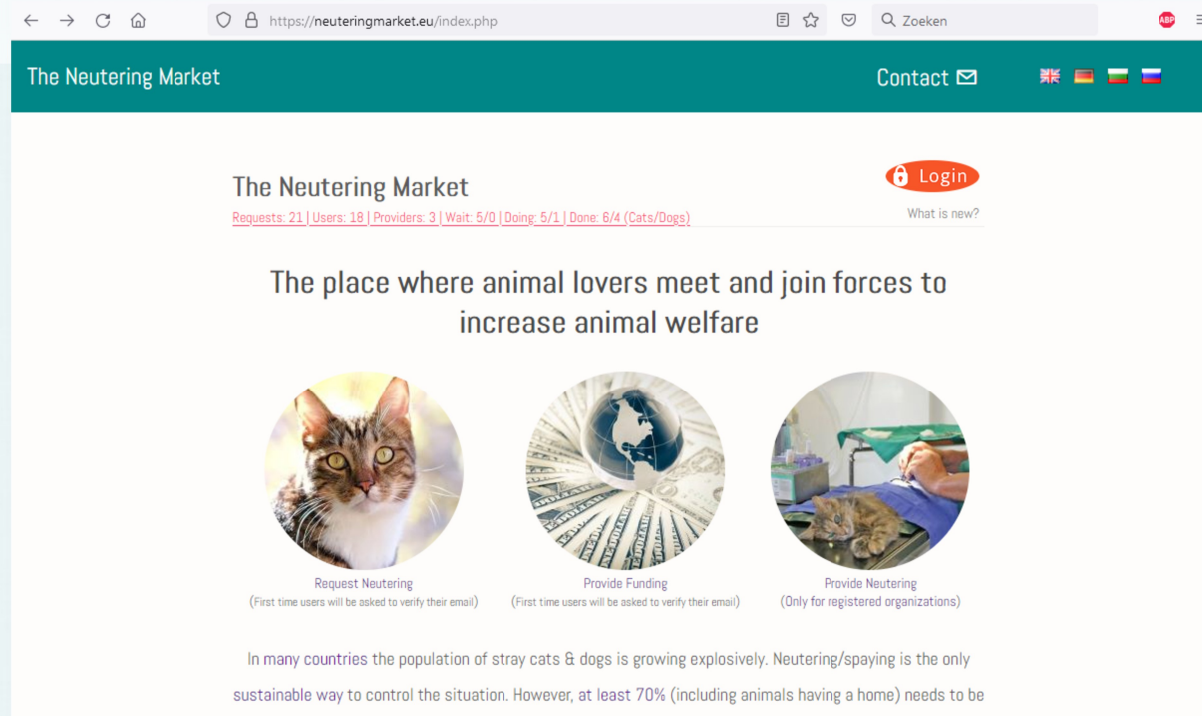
https://neuteringmarket.eu/index.php

Zoeken

ABP

The Neutering Market

Contact

The Neutering Market

Requests: 21 | Users: 18 | Providers: 3 | Wait: 5/0 | Doing: 5/1 | Done: 6/4 (Cats/Dogs)

Login

What is new?

The place where animal lovers meet and join forces to increase animal welfare

Request Neutering
(First time users will be asked to verify their email)

Provide Funding
(First time users will be asked to verify their email)

Provide Neutering
(Only for registered organizations)

In many countries the population of stray cats & dogs is growing explosively. Neutering/spaying is the only sustainable way to control the situation. However, at least 70% (including animals having a home) needs to be